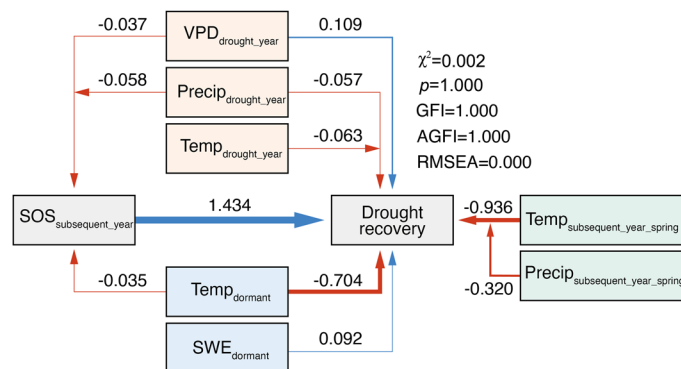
-0.037

VPD$_{drought\_year}$

0.109

-0.058

Precip$_{drought\_year}$

-0.057

Temp$_{drought\_year}$

-0.063

$\chi^2$=0.002
$p$=1.000
GFI=1.000
AGFI=1.000
RMSEA=0.000

SOS$_{subsequent\_year}$

1.434

Drought recovery

-0.936

Temp$_{subsequent\_year\_spring}$

Precip$_{subsequent\_year\_spring}$

-0.320

-0.035

Temp$_{dormant}$

-0.704

SWE$_{dormant}$

0.092